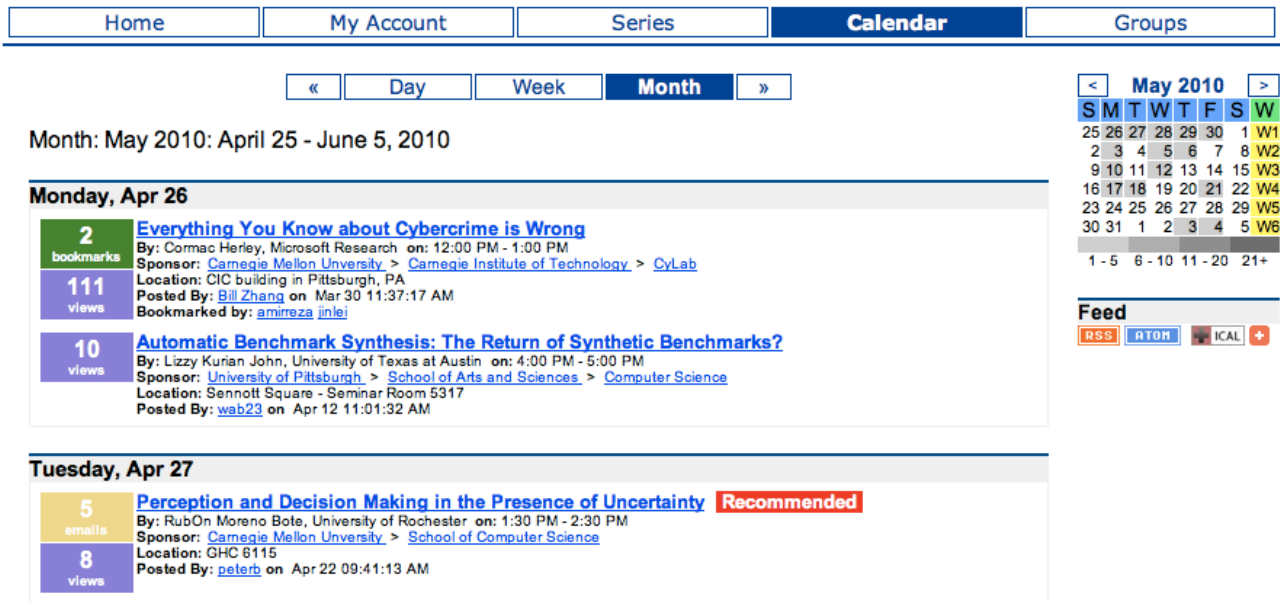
Home | My Account | Series | Calendar | Groups

« | Day | Week | Month | »

Month: May 2010: April 25 - June 5, 2010

Monday, Apr 26

2 bookmarks
111 views
Everything You Know about Cybercrime is Wrong
By: Cormac Herley, Microsoft Research on: 12:00 PM - 1:00 PM
Sponsor: Carnegie Mellon Unversity > Carnegie Institute of Technology > CyLab
Location: CIC building in Pittsburgh, PA
Posted By: Bill Zhang on Mar 30 11:37:17 AM
Bookmarked by: amirreza jinlei

10 views
Automatic Benchmark Synthesis: The Return of Synthetic Benchmarks?
By: Lizzy Kurian John, University of Texas at Austin on: 4:00 PM - 5:00 PM
Sponsor: University of Pittsburgh > School of Arts and Sciences > Computer Science
Location: Sennott Square - Seminar Room 5317
Posted By: wab23 on Apr 12 11:01:32 AM

Tuesday, Apr 27

5 emails
8 views
Perception and Decision Making in the Presence of Uncertainty Recommended
By: RubOn Moreno Bote, University of Rochester on: 1:30 PM - 2:30 PM
Sponsor: Carnegie Mellon Unversity > School of Computer Science
Location: GHC 6115
Posted By: peterb on Apr 22 09:41:13 AM

< May 2010 >

| S | M | T | W | T | F | S | W |
|---|---|---|---|---|---|---|---|
| 25 | 26 | 27 | 28 | 29 | 30 | 1 | W1 |
| 2 | 3 | 4 | 5 | 6 | 7 | 8 | W2 |
| 9 | 10 | 11 | 12 | 13 | 14 | 15 | W3 |
| 16 | 17 | 18 | 19 | 20 | 21 | 22 | W4 |
| 23 | 24 | 25 | 26 | 27 | 28 | 29 | W5 |
| 30 | 31 | 1 | 2 | 3 | 4 | 5 | W6 |

1 - 5 6 - 10 11 - 20 21+

Feed
RSS ATOM ICAL +